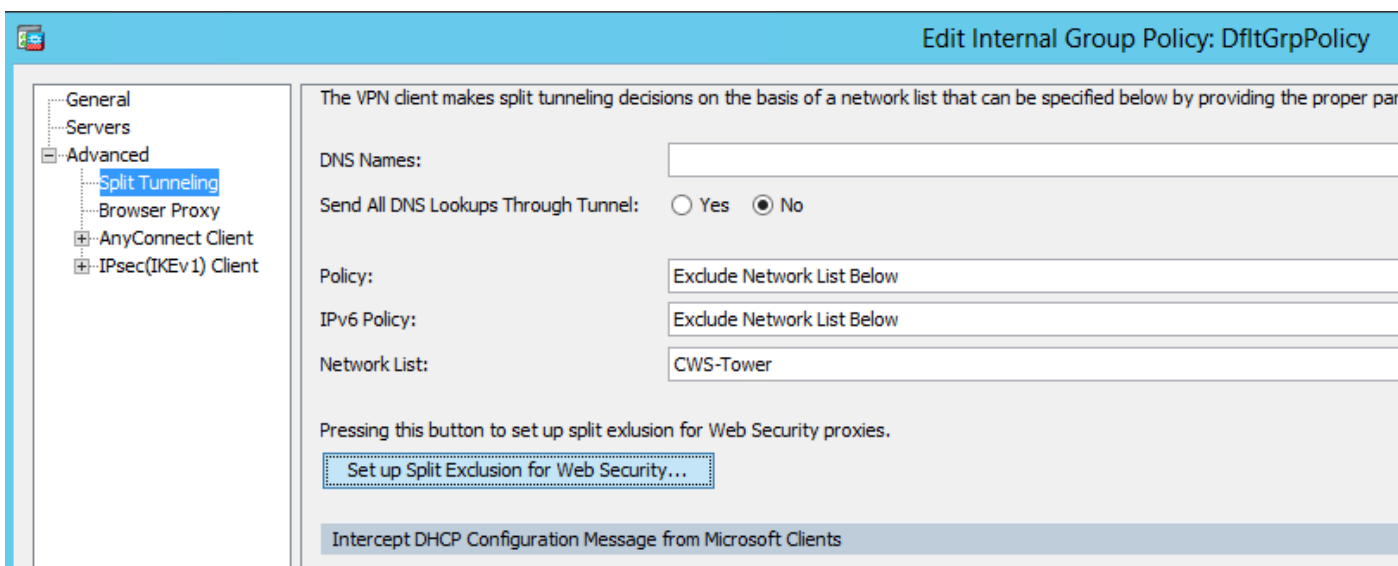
Edit Internal Group Policy: DfltGrpPolicy

General
Servers
Advanced
Split Tunneling
Browser Proxy
AnyConnect Client
IPsec(IKEv1) Client

The VPN client makes split tunneling decisions on the basis of a network list that can be specified below by providing the proper pa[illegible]

DNS Names:

Send All DNS Lookups Through Tunnel: Yes No

Policy: Exclude Network List Below

IPv6 Policy: Exclude Network List Below

Network List: CWS-Tower

Pressing this button to set up split exlusion for Web Security proxies.

Set up Split Exclusion for Web Security...

Intercept DHCP Configuration Message from Microsoft Clients